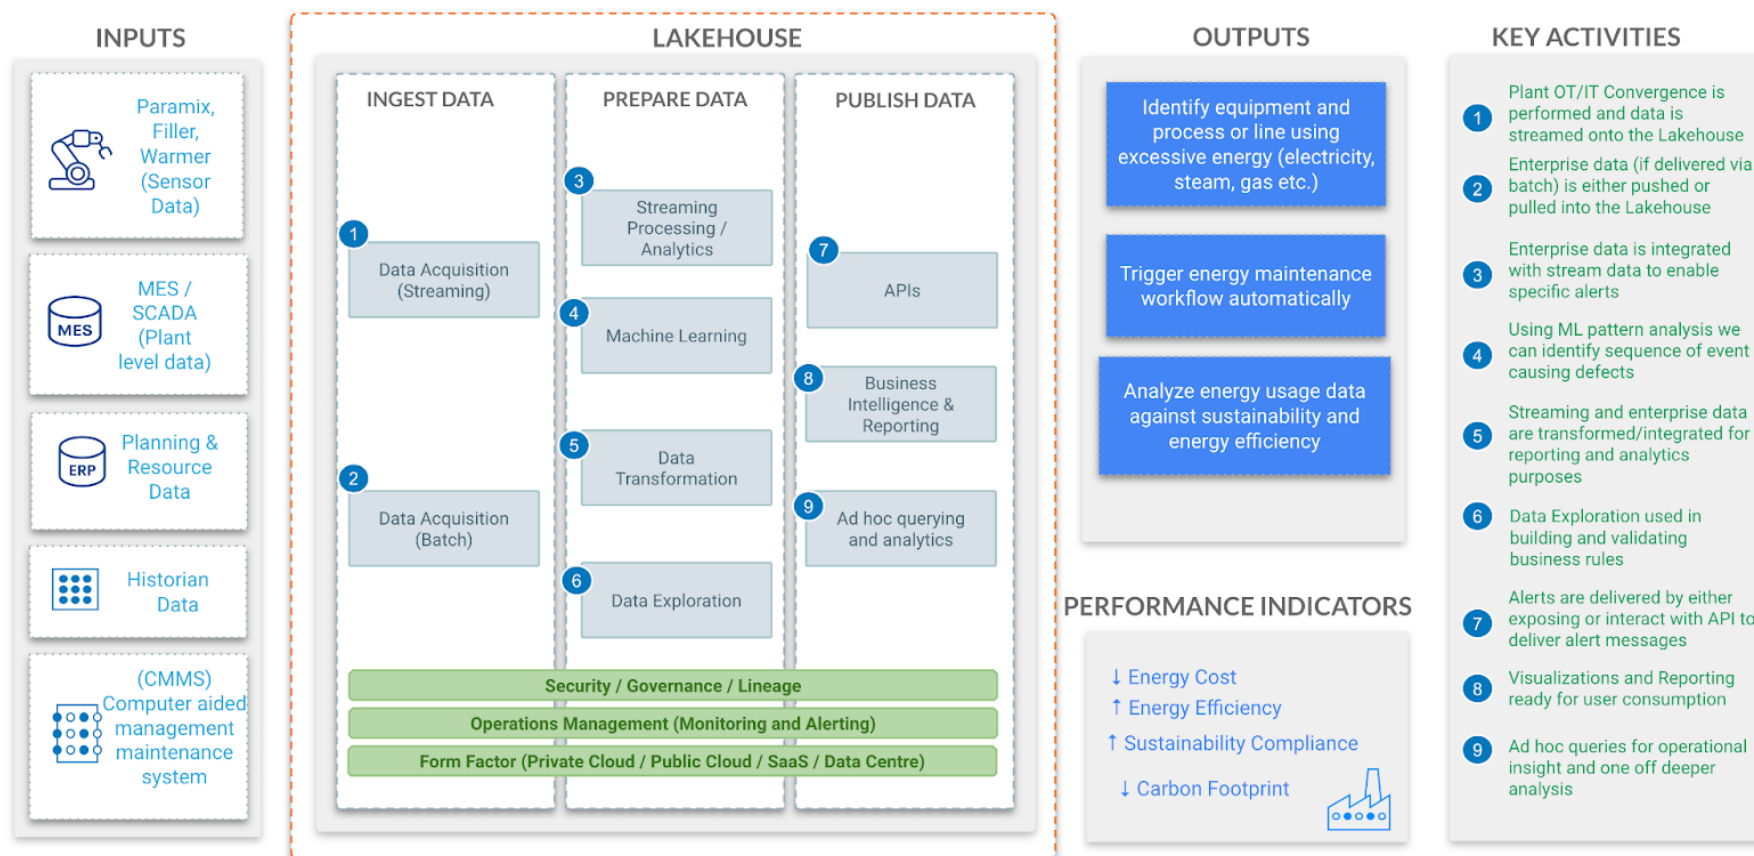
INPUTS

Paramix, Filler, Warmer (Sensor Data)

MES

MES / SCADA (Plant level data)

ERP

Planning & Resource Data

Historian Data

(CMMS) Computer aided management maintenance system

LAKEHOUSE

INGEST DATA

1 Data Acquisition (Streaming)

2 Data Acquisition (Batch)

PREPARE DATA

3 Streaming Processing / Analytics

4 Machine Learning

5 Data Transformation

6 Data Exploration

PUBLISH DATA

7 APIs

8 Business Intelligence & Reporting

9 Ad hoc querying and analytics

Security / Governance / Lineage

Operations Management (Monitoring and Alerting)

Form Factor (Private Cloud / Public Cloud / SaaS / Data Centre)

OUTPUTS

Identify equipment and process or line using excessive energy (electricity, steam, gas etc.)

Trigger energy maintenance workflow automatically

Analyze energy usage data against sustainability and energy efficiency

PERFORMANCE INDICATORS

↓ Energy Cost

↑ Energy Efficiency

↑ Sustainability Compliance

↓ Carbon Footprint

KEY ACTIVITIES

1 Plant OT/IT Convergence is performed and data is streamed onto the Lakehouse

2 Enterprise data (if delivered via batch) is either pushed or pulled into the Lakehouse

3 Enterprise data is integrated with stream data to enable specific alerts

4 Using ML pattern analysis we can identify sequence of event causing defects

5 Streaming and enterprise data are transformed/integrated for reporting and analytics purposes

6 Data Exploration used in building and validating business rules

7 Alerts are delivered by either exposing or interact with API to deliver alert messages

8 Visualizations and Reporting ready for user consumption

9 Ad hoc queries for operational insight and one off deeper analysis